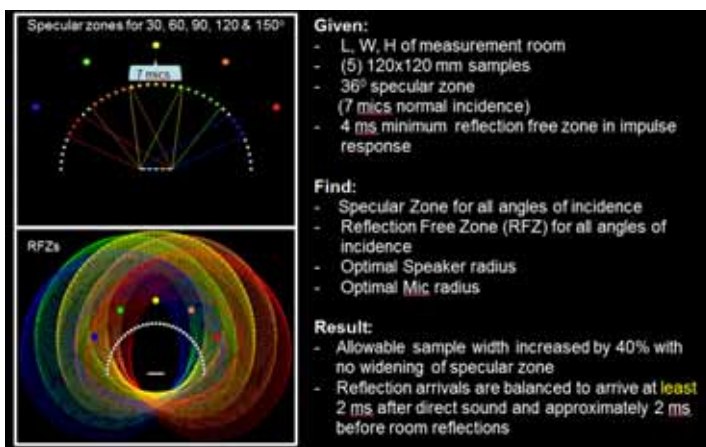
Specular zones for 30, 60, 90, 120 & 150°

7 mics

RFZs

Given:
- L, W, H of measurement room
- (5) 120x120 mm samples
- 36° specular zone (7 mics normal incidence)
- 4 ms minimum reflection free zone in impulse response

Find:
- Specular Zone for all angles of incidence
- Reflection Free Zone (RFZ) for all angles of incidence
- Optimal Speaker radius
- Optimal Mic radius

Result:
- Allowable sample width increased by 40% with no widening of specular zone
- Reflection arrivals are balanced to arrive at least 2 ms after direct sound and approximately 2 ms before room reflections